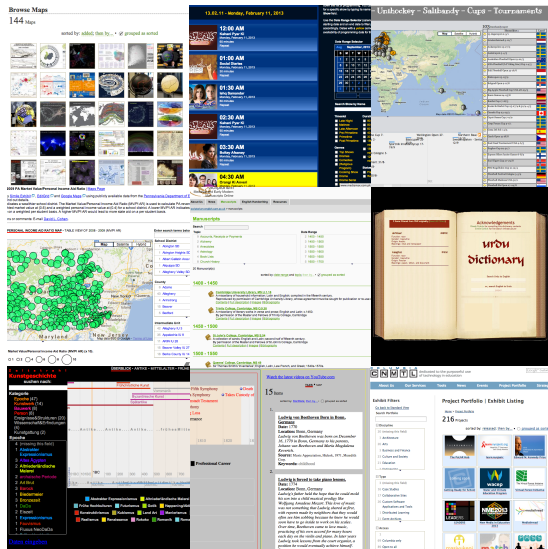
Browse Maps

144 Maps

sorted by: added, than by... grouped as scroll

2009 PA Market Value/Personal Income Aid Ratio

PERSONAL INCOME AID RATIO MAP

Market Value/Personal Income Aid Ratio (MV/PI AR) (x 10)

13.02.11 — Monday, February 11, 2013

12:00 AM

01:00 AM

01:30 AM

03:30 AM

04:30 AM

Unihockey - Saalbandy - Cups - Tournaments

Manuscripts

1400 - 1450

1450 - 1500

Kunstgeschichte suchen nach:

Kategorie

Epoche

Sparte

Watch for latest videos on YouTube.com

15 Items

Ludwig van Beethoven then in Bonn, Germany

Ludwig is forced to take piano lessons.

Professional Career

urdu dictionary

acknowledgements

CNMTL

Project Portfolio | Exhibit Listing

Exhibit Filters

216 Projects

LEADING

WACEP

NME2013